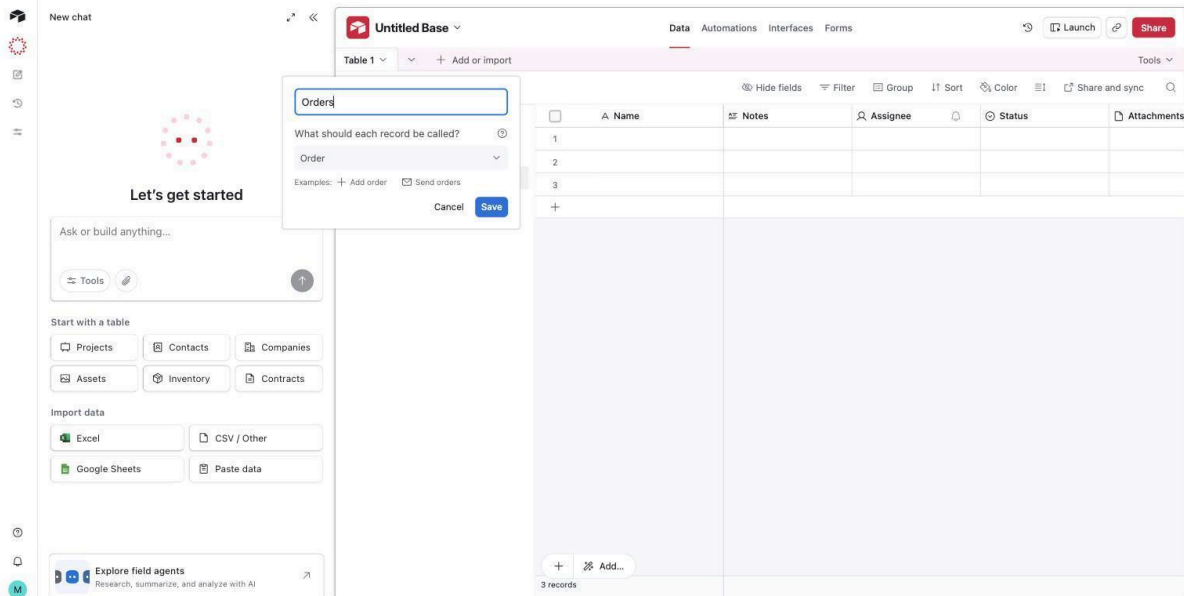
New chat

Let's get started

Ask or build anything...

Tools

Start with a table

Projects
Contacts
Companies
Assets
Inventory
Contracts

Import data

Excel
CSV / Other
Google Sheets
Paste data

Explore field agents
Research, summarize, and analyze with AI

M

Untitled Base

Data Automations Interfaces Forms

Launch Share

Table 1 + Add or import

Tools

Orders

What should each record be called?

Order

Examples: + Add order Send orders

Cancel Save

Hide fields Filter Group Sort Color Share and sync

| | Name | Notes | Assignee | Status | Attachments |
|---|---|---|---|---|---|
| 1 | | | | | |
| 2 | | | | | |
| 3 | | | | | |
| + | | | | | |

+ Add...

3 records